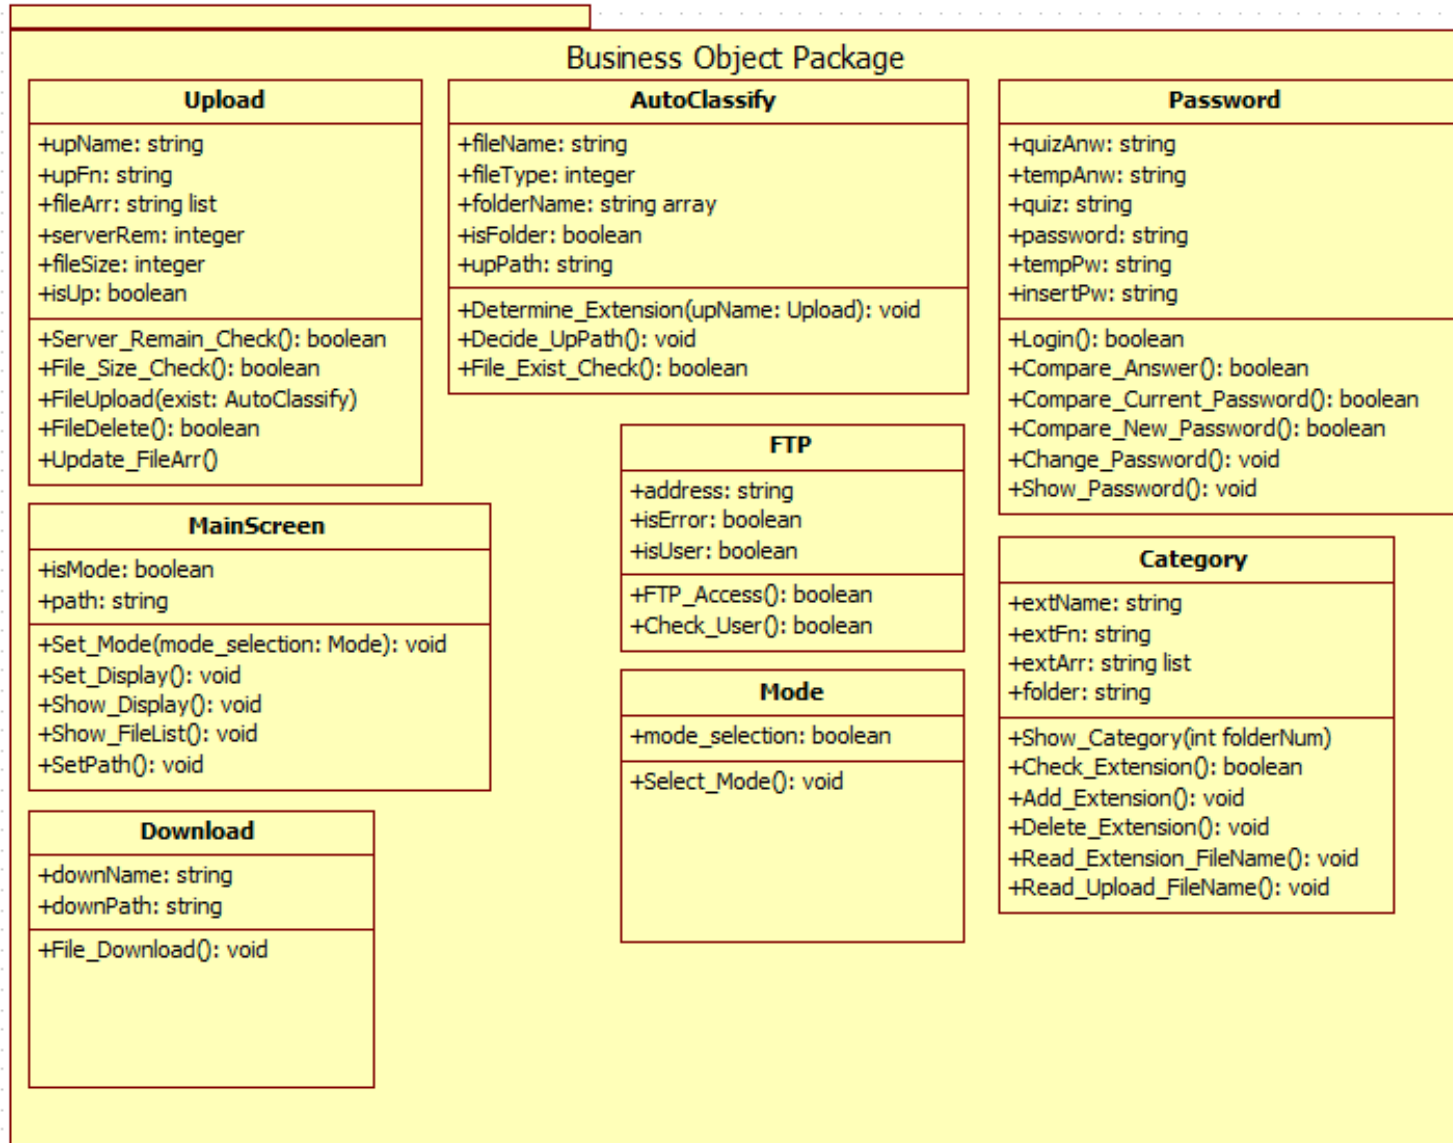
Business Object Package

Upload

+upName: string
+upFn: string
+fileArr: string list
+serverRem: integer
+fileSize: integer
+isUp: boolean

+Server_Remain_Check(): boolean
+File_Size_Check(): boolean
+FileUpload(exist: AutoClassify)
+FileDelete(): boolean
+Update_FileArr()

AutoClassify

+fileName: string
+fileType: integer
+folderName: string array
+isFolder: boolean
+upPath: string

+Determine_Extension(upName: Upload): void
+Decide_UpPath(): void
+File_Exist_Check(): boolean

Password

+quizAnw: string
+tempAnw: string
+quiz: string
+password: string
+tempPw: string
+insertPw: string

+Login(): boolean
+Compare_Answer(): boolean
+Compare_Current_Password(): boolean
+Compare_New_Password(): boolean
+Change_Password(): void
+Show_Password(): void

FTP

+address: string
+isError: boolean
+isUser: boolean

+FTP_Access(): boolean
+Check_User(): boolean

MainScreen

+isMode: boolean
+path: string

+Set_Mode(mode_selection: Mode): void
+Set_Display(): void
+Show_Display(): void
+Show_FileList(): void
+SetPath(): void

Category

+extName: string
+extFn: string
+extArr: string list
+folder: string

+Show_Category(int folderNum)
+Check_Extension(): boolean
+Add_Extension(): void
+Delete_Extension(): void
+Read_Extension_FileName(): void
+Read_Upload_FileName(): void

Mode

+mode_selection: boolean

+Select_Mode(): void

Download

+downName: string
+downPath: string

+File_Download(): void